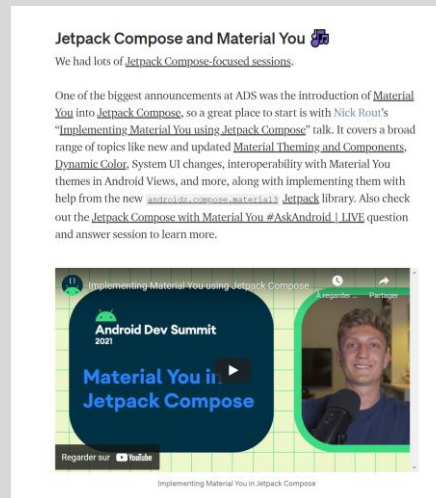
Jetpack Compose and Material You

We had lots of Jetpack Compose-focused sessions.

One of the biggest announcements at ADS was the introduction of Material You into Jetpack Compose, so a great place to start is with Nick Rout's "Implementing Material You using Jetpack Compose" talk. It covers a broad range of topics like new and updated Material Theming and Components, Dynamic Color, System UI changes, interoperability with Material You themes in Android Views, and more, along with implementing them with help from the new androidx.compose.material3 Jetpack library. Also check out the Jetpack Compose with Material You #AskAndroid | LIVE question and answer session to learn more.

Implementing Material You using Jetpack Compose

À regarder… Partager

Android Dev Summit 2021

Material You in Jetpack Compose

Regarder sur YouTube

Implementing Material You in Jetpack Compose